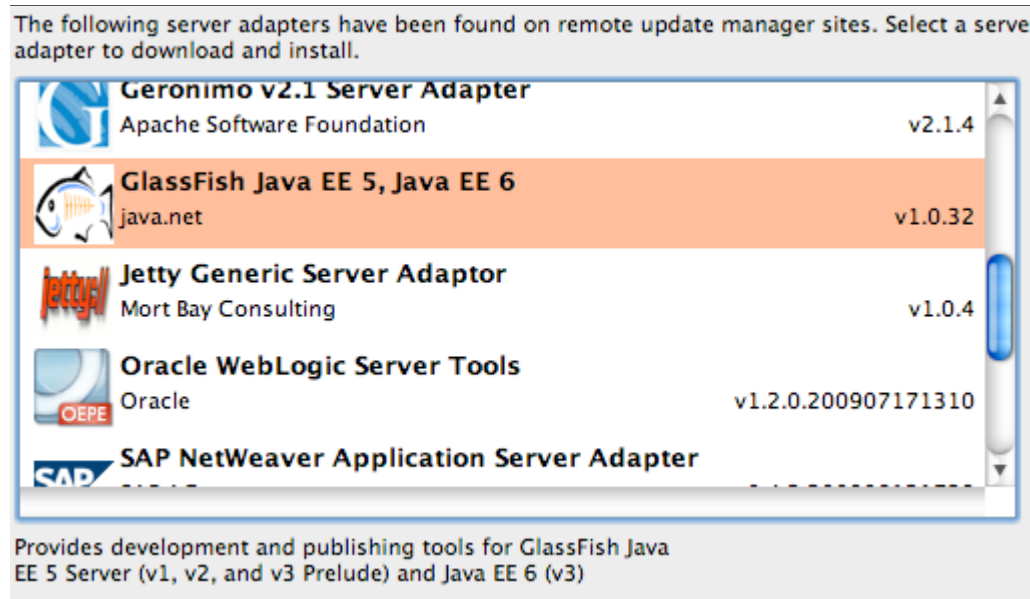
The following server adapters have been found on remote update manager sites. Select a serve adapter to download and install.

Geronimo v2.1 Server Adapter
Apache Software Foundation v2.1.4

GlassFish Java EE 5, Java EE 6
java.net v1.0.32

jetty://
Jetty Generic Server Adaptor
Mort Bay Consulting v1.0.4

OEPE
Oracle WebLogic Server Tools
Oracle v1.2.0.200907171310

SAP
SAP NetWeaver Application Server Adapter
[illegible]

Provides development and publishing tools for GlassFish Java EE 5 Server (v1, v2, and v3 Prelude) and Java EE 6 (v3)